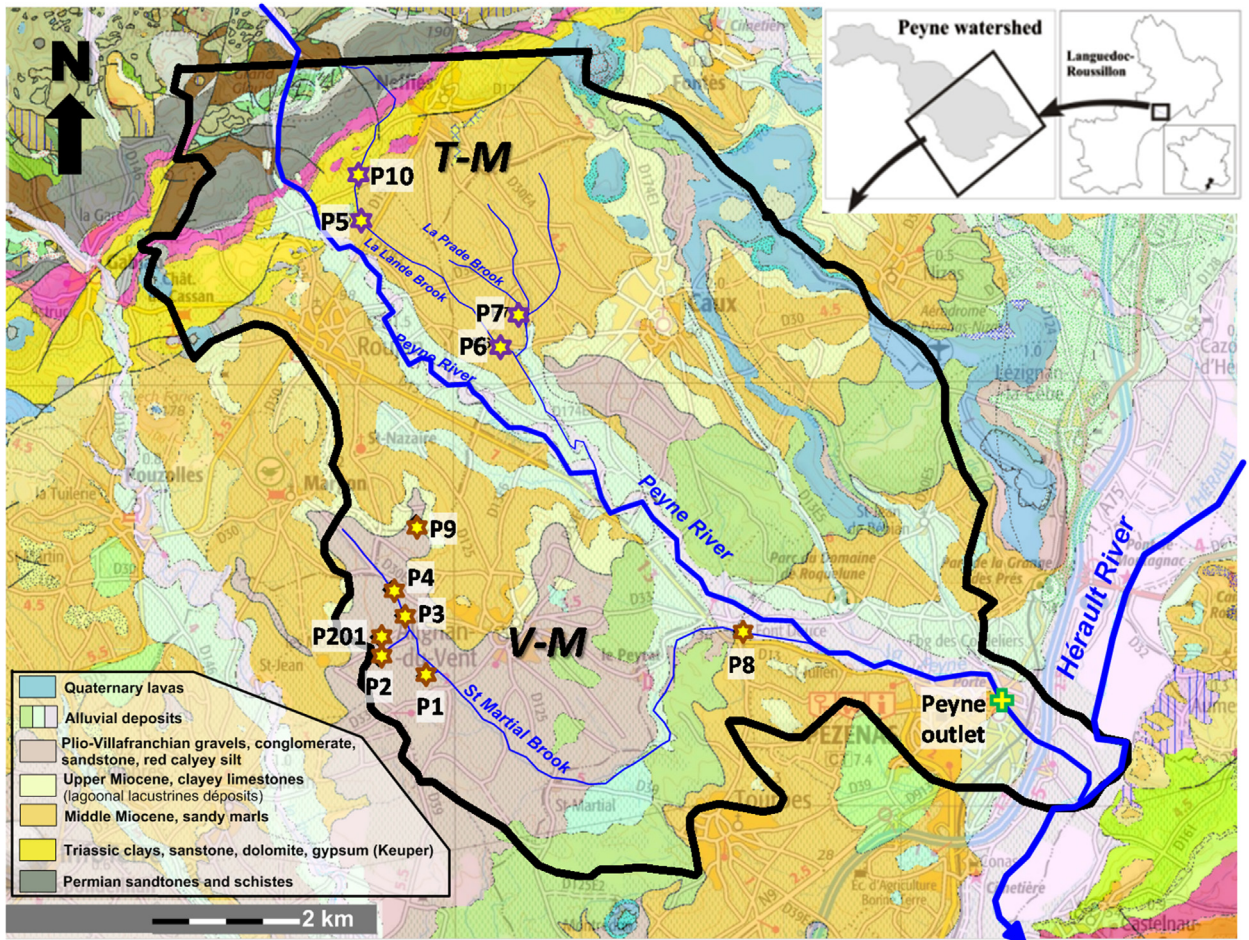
N

Peyne watershed

Languedoc-Roussillon

T-M

P10

P5

La Lande Brook

La Prade Brook

P7

P6

Peyne River

Peyne River

P9

P4

P3

P201

P2

P1

V-M

St Martial Brook

P8

Peyne outlet

Hérault River

Quaternary lavas

Alluvial deposits

Plio-Villafranchian gravels, conglomerate, sandstone, red calyey silt

Upper Miocene, clayey limestones (lagoonal lacustrines déposits)

Middle Miocene, sandy marls

Triassic clays, sanstone, dolomite, gypsum (Keuper)

Permian sandtones and schistes

2 km